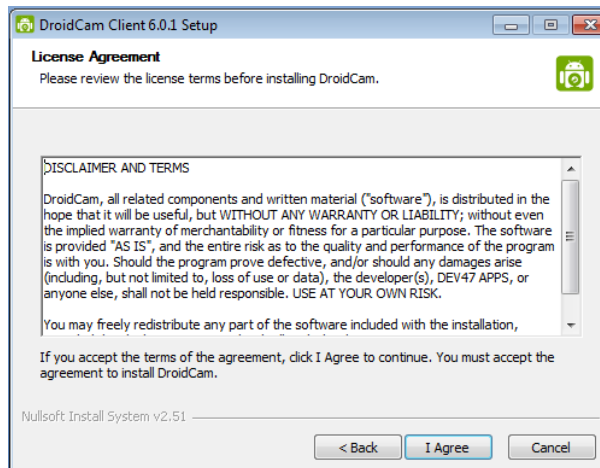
DroidCam Client 6.0.1 Setup

License Agreement

Please review the license terms before installing DroidCam.

DISCLAIMER AND TERMS

DroidCam, all related components and written material ("software"), is distributed in the hope that it will be useful, but WITHOUT ANY WARRANTY OR LIABILITY; without even the implied warranty of merchantability or fitness for a particular purpose. The software is provided "AS IS", and the entire risk as to the quality and performance of the program is with you. Should the program prove defective, and/or should any damages arise (including, but not limited to, loss of use or data), the developer(s), DEV47 APPS, or anyone else, shall not be held responsible. USE AT YOUR OWN RISK.

You may freely redistribute any part of the software included with the installation, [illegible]

If you accept the terms of the agreement, click I Agree to continue. You must accept the agreement to install DroidCam.

Nullsoft Install System v2.51

< Back

I Agree

Cancel